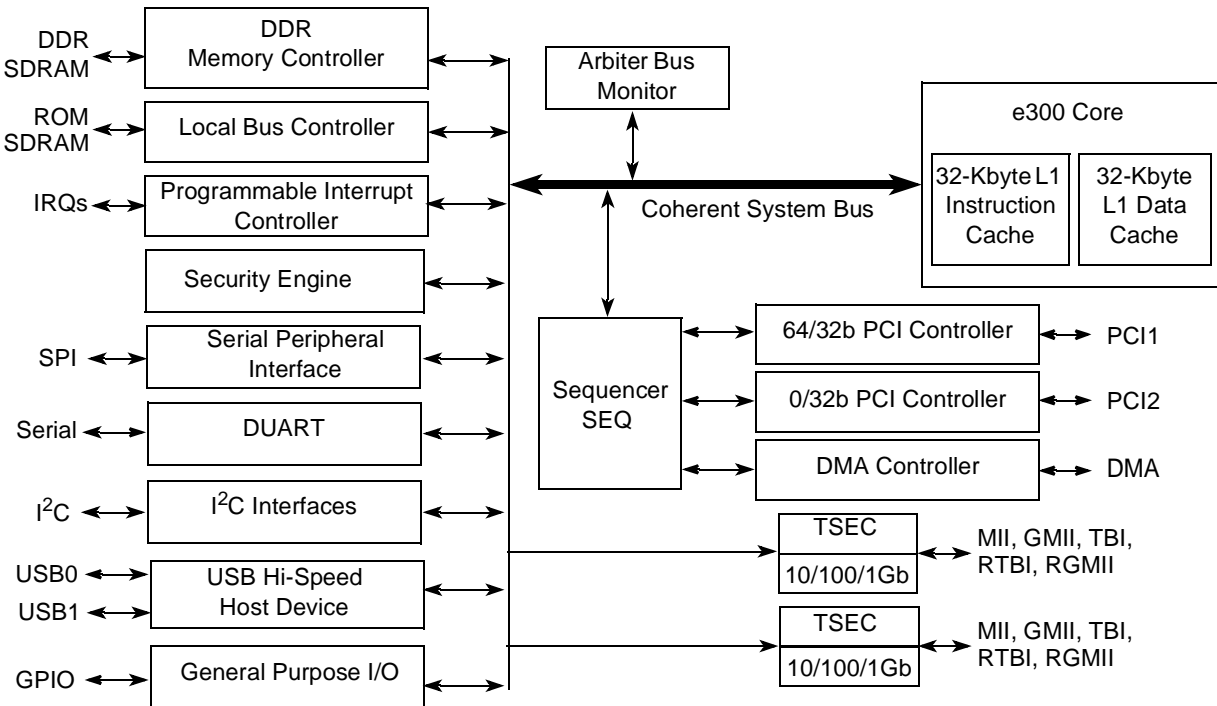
DDR SDRAM

DDR Memory Controller

ROM SDRAM

Local Bus Controller

IRQs

Programmable Interrupt Controller

Security Engine

SPI

Serial Peripheral Interface

Serial

DUART

$I^2C$

$I^2C$ Interfaces

USB0

USB1

USB Hi-Speed Host Device

GPIO

General Purpose I/O

Arbiter Bus Monitor

e300 Core

32-Kbyte L1 Instruction Cache

32-Kbyte L1 Data Cache

Coherent System Bus

Sequencer SEQ

64/32b PCI Controller

PCI1

0/32b PCI Controller

PCI2

DMA Controller

DMA

TSEC

10/100/1Gb

MII, GMII, TBI, RTBI, RGMII

TSEC

10/100/1Gb

MII, GMII, TBI, RTBI, RGMII